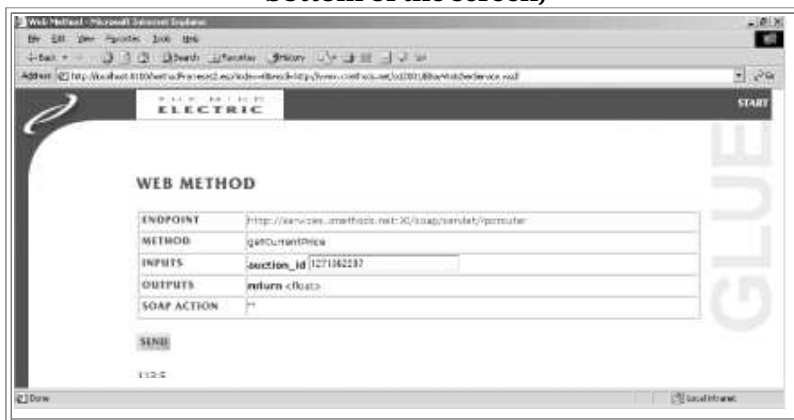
bottom of the screen)

Web Method - Microsoft Internet Explorer

File Edit View Favorites Tools Help

Back Search Favorites History

Address http://localhost:8100/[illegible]

START

THE MIND ELECTRIC

WEB METHOD

| ENDPOINT | http://services.xmethods.net:80/soap/servlet/rpcrouter |
|---|---|
| METHOD | getCurrentPrice |
| INPUTS | auction_id 1271062297 |
| OUTPUTS | return <float> |
| SOAP ACTION | "" |

SEND

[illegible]

GLUE

Done

Local intranet